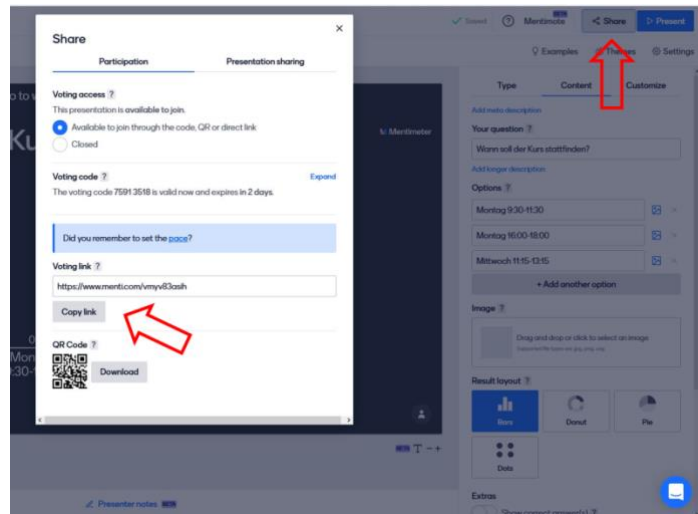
Share

Participation

Presentation sharing

Voting access ?

This presentation is available to join.

Available to join through the code, QR or direct link

Closed

Voting code ?

Expand

The voting code 7591 3518 is valid now and expires in 2 days.

Did you remember to set the pace?

Voting link ?

https://www.menti.com/vmyv83asih

Copy link

QR Code ?

Download

Saved

Mentimote

Share

Present

Examples

Themes

Settings

Type

Content

Customize

Add meta description

Your question ?

Wann soll der Kurs stattfinden?

Add longer description

Options ?

Montag 9:30-11:30

Montag 16:00-18:00

Mittwoch 11:15-13:15

+ Add another option

Image ?

Drag and drop or click to select an image

Result layout ?

Bars

Donut

Pie

Dots

Extras

Presenter notes

Mentimeter

Ku

Mon

9:30-1

T - +